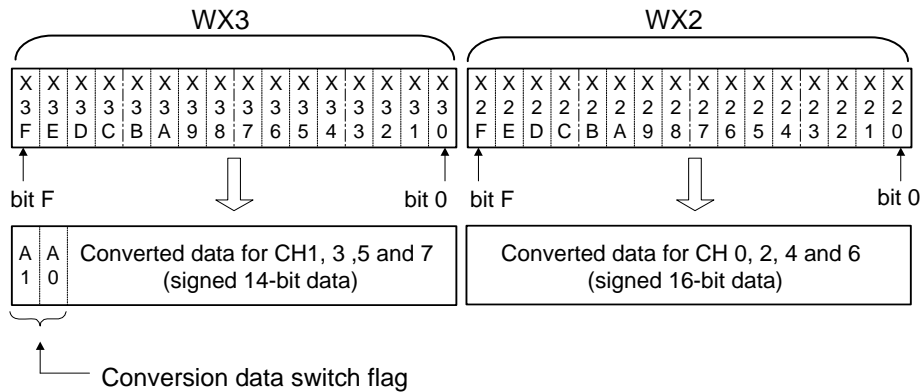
WX3

| X3F | X3E | X3D | X3C | X3B | X3A | X39 | X38 | X37 | X36 | X35 | X34 | X33 | X32 | X31 | X30 |
|---|---|---|---|---|---|---|---|---|---|---|---|---|---|---|---|

bit F bit 0

| A1 | A0 | Converted data for CH1, 3 ,5 and 7 (signed 14-bit data) |
|---|---|---|

Conversion data switch flag

WX2

| X2F | X2E | X2D | X2C | X2B | X2A | X29 | X28 | X27 | X26 | X25 | X24 | X23 | X22 | X21 | X20 |
|---|---|---|---|---|---|---|---|---|---|---|---|---|---|---|---|

bit F bit 0

Converted data for CH 0, 2, 4 and 6 (signed 16-bit data)